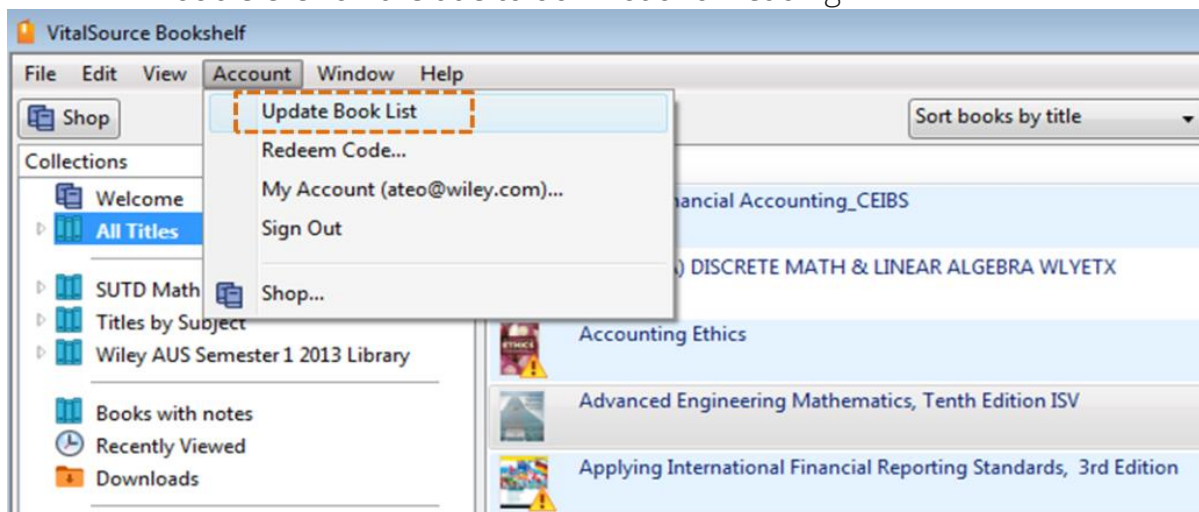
VitalSource Bookshelf

File Edit View Account Window Help

Shop

Update Book List
Redeem Code...
My Account (ateo@wiley.com)...
Sign Out
Shop...

Sort books by title

Collections

Welcome
All Titles
SUTD Math
Titles by Subject
Wiley AUS Semester 1 2013 Library

Books with notes
Recently Viewed
Downloads

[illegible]ancial Accounting_CEIBS
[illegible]) DISCRETE MATH & LINEAR ALGEBRA WLYETX
Accounting Ethics
Advanced Engineering Mathematics, Tenth Edition ISV
Applying International Financial Reporting Standards, 3rd Edition